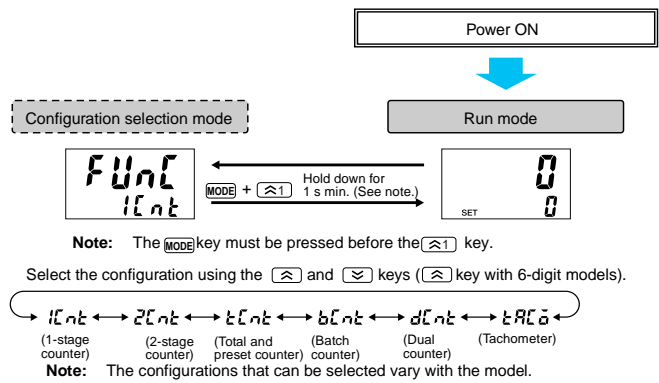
Power ON

Configuration selection mode

Run mode

FUnC
1Cnt

Hold down for 1 s min. (See note.)

MODE + ⌃1

0
SET 0

Note: The MODE key must be pressed before the ⌃1 key.

Select the configuration using the ⌃ and ⌄ keys (⌃ key with 6-digit models).

1Cnt (1-stage counter) ↔ 2Cnt (2-stage counter) ↔ tCnt (Total and preset counter) ↔ bCnt (Batch counter) ↔ dCnt (Dual counter) ↔ tACo (Tachometer)

Note: The configurations that can be selected vary with the model.